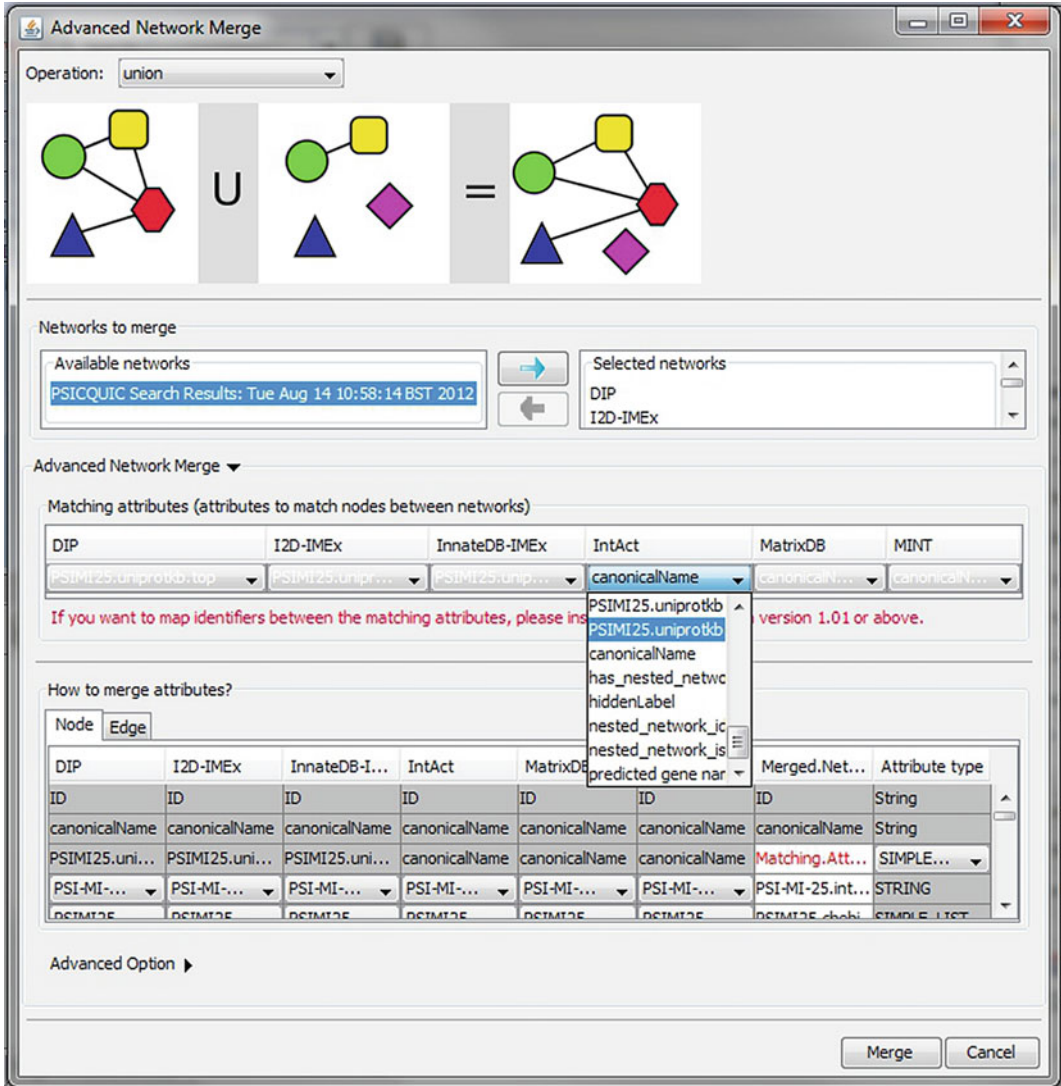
Advanced Network Merge

Operation: union

U

=

Networks to merge

Available networks

PSICQUIC Search Results: Tue Aug 14 10:58:14 BST 2012

Selected networks

DIP

I2D-IMEx

Advanced Network Merge

Matching attributes (attributes to match nodes between networks)

| DIP | I2D-IMEx | InnateDB-IMEx | IntAct | MatrixDB | MINT |
|---|---|---|---|---|---|
| PSIMI25.uniprotkb.top | PSIMI25.unipr... | PSIMI25.unip... | canonicalName | canonicalN... | canonicalN... |

If you want to map identifiers between the matching attributes, please ins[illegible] version 1.01 or above.

PSIMI25.uniprotkb
PSIMI25.uniprotkb
canonicalName
has_nested_netwo
hiddenLabel
nested_network_ic
nested_network_is
predicted gene nar

How to merge attributes?

Node Edge

| DIP | I2D-IMEx | InnateDB-I... | IntAct | MatrixDB | | Merged.Net... | Attribute type |
|---|---|---|---|---|---|---|---|
| ID | ID | ID | ID | ID | ID | ID | String |
| canonicalName | canonicalName | canonicalName | canonicalName | canonicalName | canonicalName | canonicalName | String |
| PSIMI25.uni... | PSIMI25.uni... | PSIMI25.uni... | canonicalName | canonicalName | canonicalName | Matching.Att... | SIMPLE... |
| PSI-MI-... | PSI-MI-... | PSI-MI-... | PSI-MI-... | PSI-MI-... | PSI-MI-... | PSI-MI-25.int... | STRING |
| PSIMI25 | PSIMI25 | PSIMI25 | PSIMI25 | PSIMI25 | PSIMI25 | PSIMI25.chebi | SIMPLE_LIST |

Advanced Option

Merge Cancel